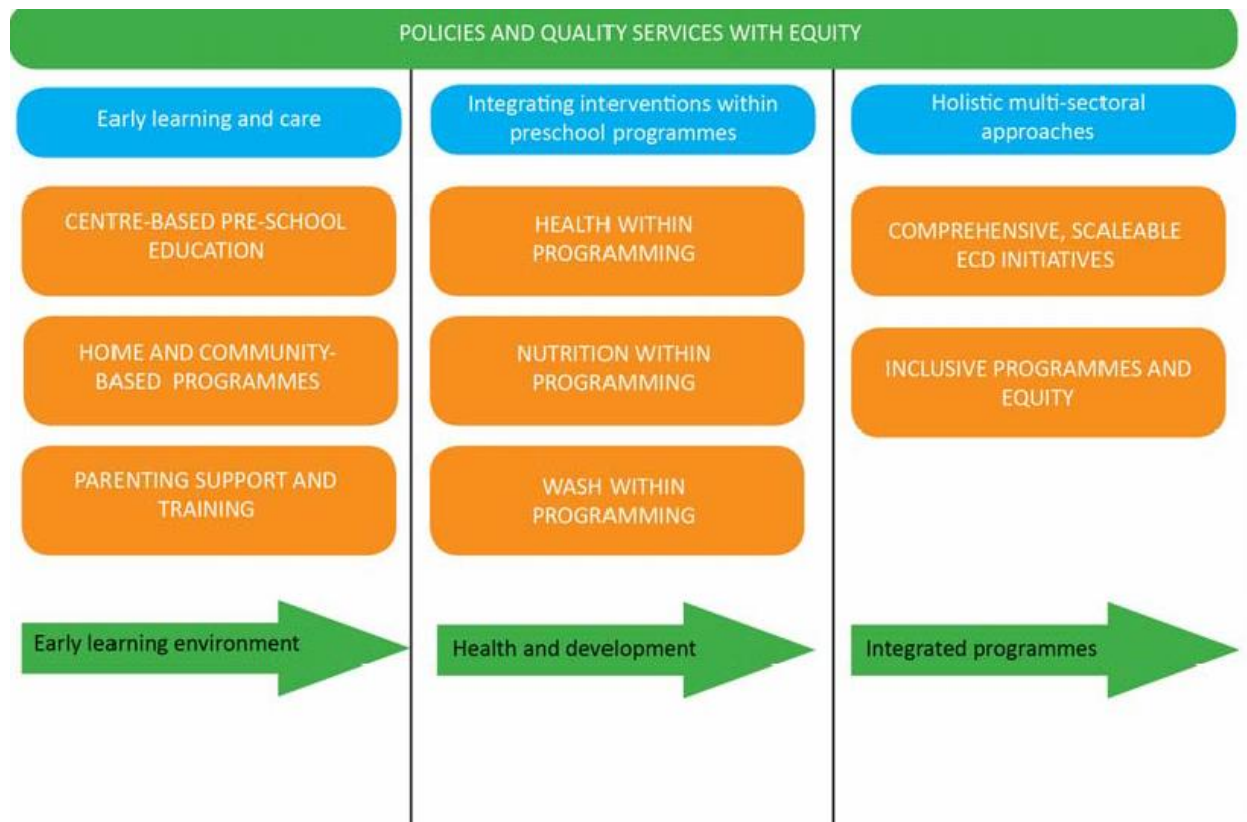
POLICIES AND QUALITY SERVICES WITH EQUITY

Early learning and care

CENTRE-BASED PRE-SCHOOL EDUCATION

HOME AND COMMUNITY-BASED PROGRAMMES

PARENTING SUPPORT AND TRAINING

Early learning environment

Integrating interventions within preschool programmes

HEALTH WITHIN PROGRAMMING

NUTRITION WITHIN PROGRAMMING

WASH WITHIN PROGRAMMING

Health and development

Holistic multi-sectoral approaches

COMPREHENSIVE, SCALEABLE ECD INITIATIVES

INCLUSIVE PROGRAMMES AND EQUITY

Integrated programmes